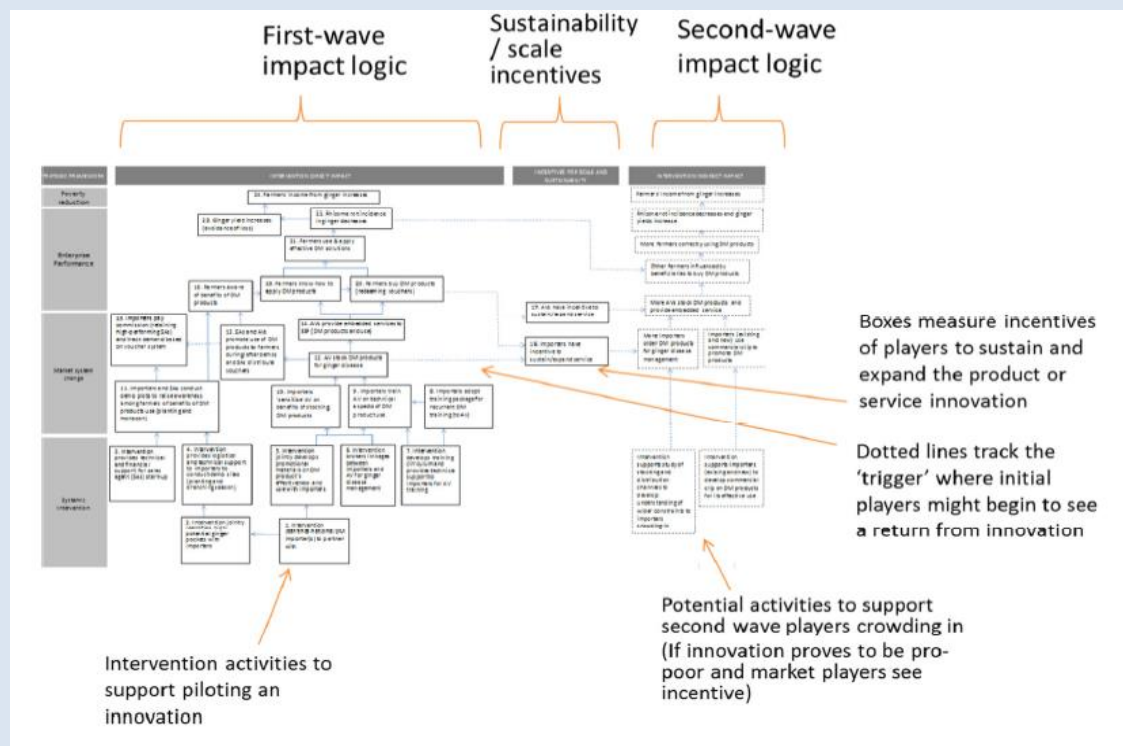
First-wave impact logic

Sustainability / scale incentives

Second-wave impact logic

Poverty reduction

Enterprise Performance

Market system change

Systemic intervention

Boxes measure incentives of players to sustain and expand the product or service innovation

Dotted lines track the 'trigger' where initial players might begin to see a return from innovation

Potential activities to support second wave players crowding in (If innovation proves to be pro-poor and market players see incentive)

Intervention activities to support piloting an innovation